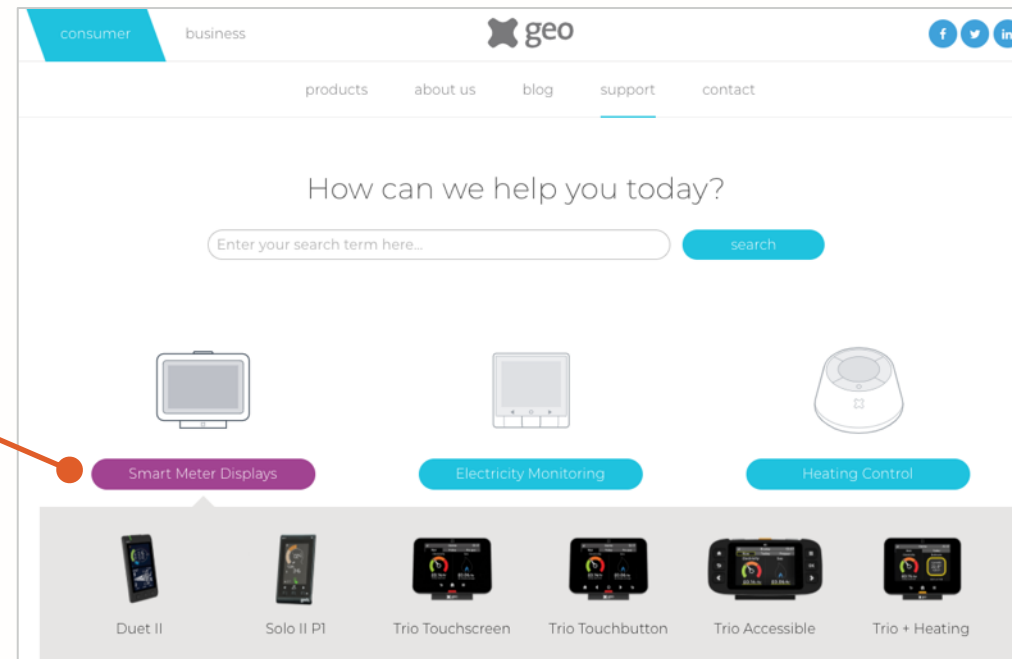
consumer business

geo

products about us blog support contact

How can we help you today?

Enter your search term here...

search

Smart Meter Displays

Electricity Monitoring

Heating Control

Duet II

Solo II P1

Trio Touchscreen

Trio Touchbutton

Trio Accessible

Trio + Heating